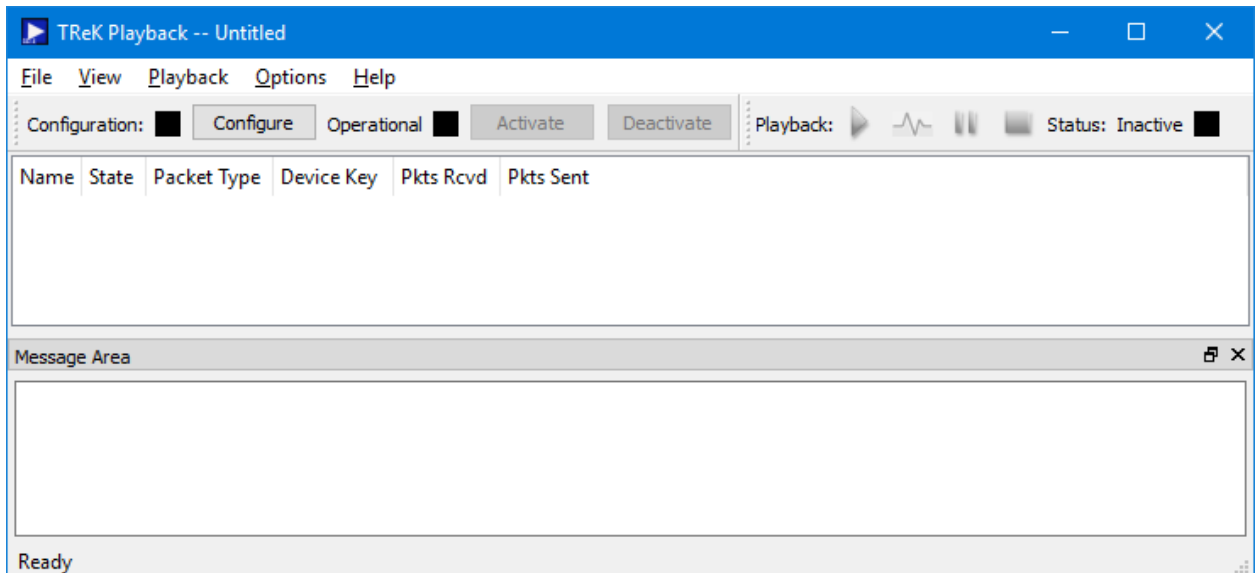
TReK Playback -- Untitled

File View Playback Options Help

Configuration: Configure Operational Activate Deactivate Playback: Status: Inactive

| Name | State | Packet Type | Device Key | Pkts Rcvd | Pkts Sent |
|---|---|---|---|---|---|

Message Area

Ready